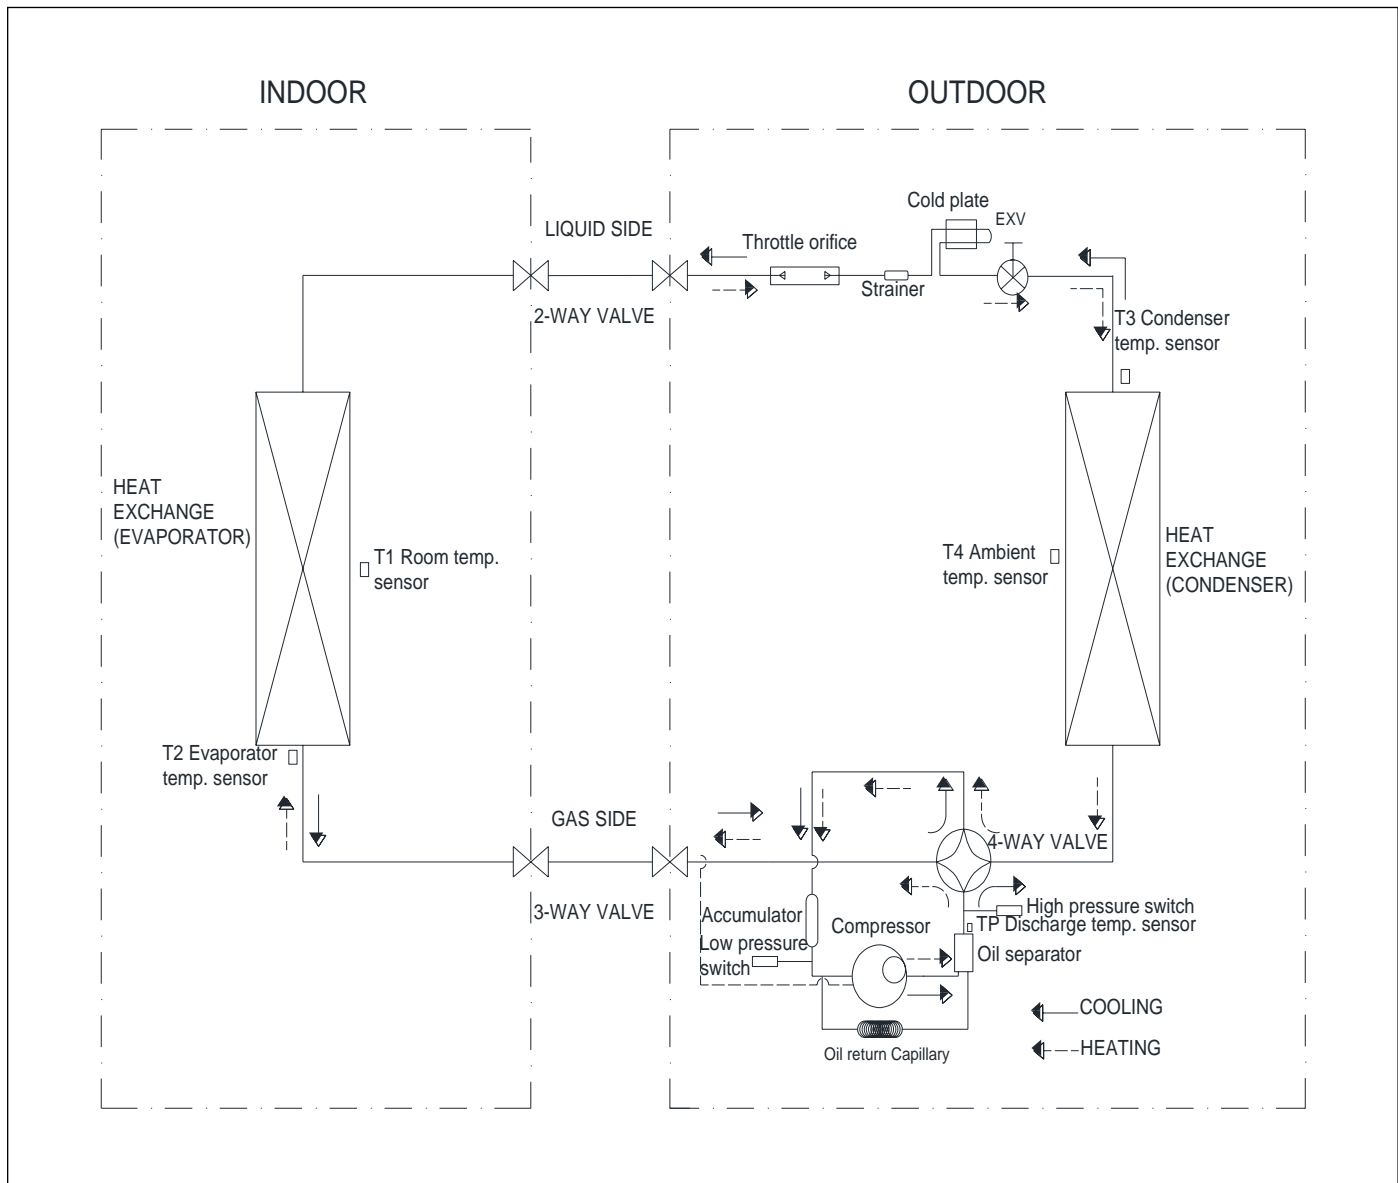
INDOOR

OUTDOOR

Cold plate

EXV

LIQUID SIDE

Throttle orifice

Strainer

2-WAY VALVE

T3 Condenser temp. sensor

HEAT EXCHANGE (EVAPORATOR)

T1 Room temp. sensor

T4 Ambient temp. sensor

HEAT EXCHANGE (CONDENSER)

T2 Evaporator temp. sensor

GAS SIDE

4-WAY VALVE

High pressure switch

3-WAY VALVE

Accumulator

Compressor

TP Discharge temp. sensor

Low pressure switch

Oil separator

COOLING

Oil return Capillary

HEATING